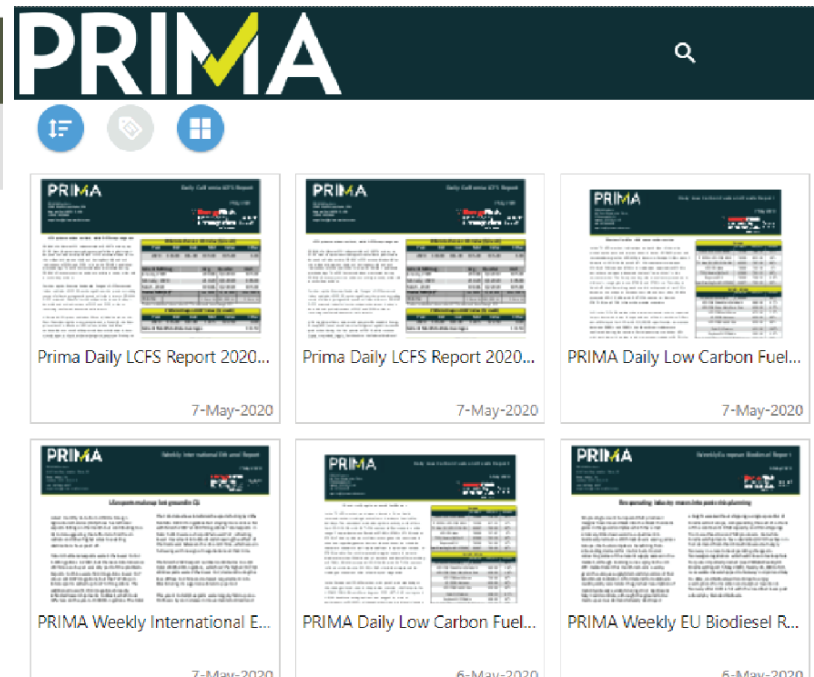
PRIMA

Prima Daily LCFS Report 2020...
7-May-2020

Prima Daily LCFS Report 2020...
7-May-2020

PRIMA Daily Low Carbon Fuel...
7-May-2020

PRIMA Weekly International E...
7-May-2020

PRIMA Daily Low Carbon Fuel...
6-May-2020

PRIMA Weekly EU Biodiesel R...
6-May-2020